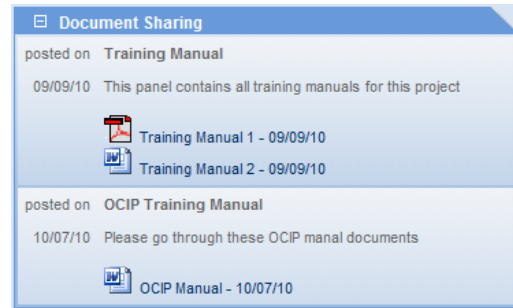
⊟ Document Sharing

posted on Training Manual

09/09/10 This panel contains all training manuals for this project

Training Manual 1 - 09/09/10

Training Manual 2 - 09/09/10

posted on OCIP Training Manual

10/07/10 Please go through these OCIP manal documents

OCIP Manual - 10/07/10